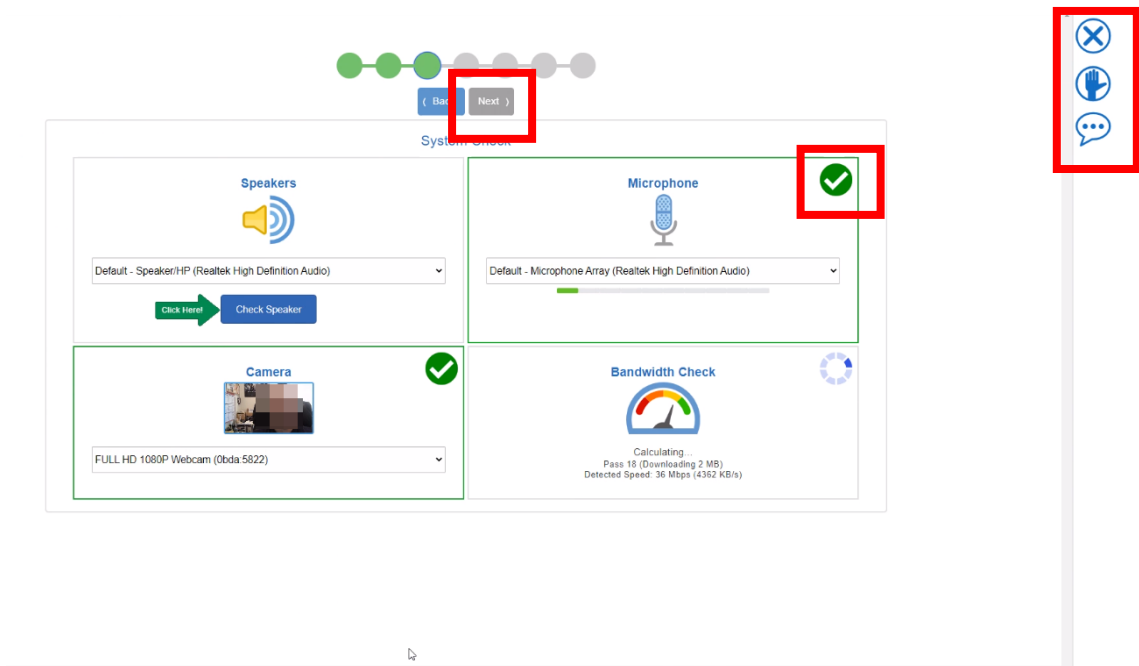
‹ Bac

Next ›

System Check

Speakers

Default - Speaker/HP (Realtek High Definition Audio)

Click Here!

Check Speaker

Microphone

Default - Microphone Array (Realtek High Definition Audio)

Camera

FULL HD 1080P Webcam (0bda:5822)

Bandwidth Check

Calculating...
Pass 18 (Downloading 2 MB)
Detected Speed: 36 Mbps (4362 KB/s)